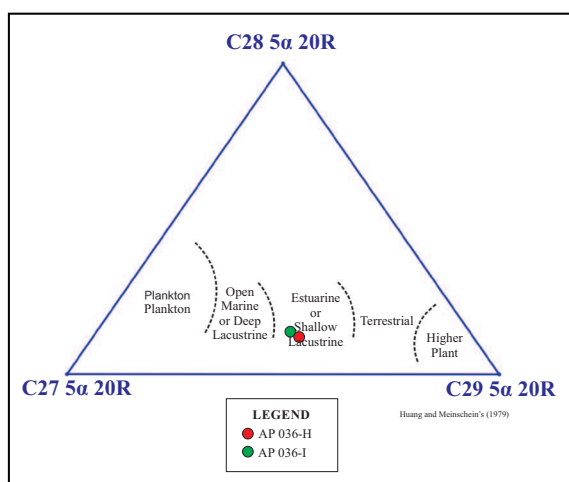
C28 5α 20R

Plankton
Plankton

Open
Marine
or Deep
Lacustrine

Estuarine
or
Shallow
Lacustrine

Terrestrial

Higher
Plant

C27 5α 20R

C29 5α 20R

LEGEND
AP 036-H
AP 036-I

Huang and Meinschein's (1979)